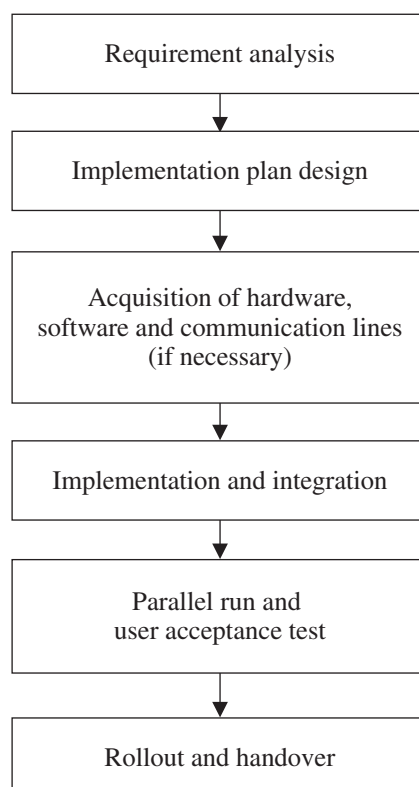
Requirement analysis

Implementation plan design

Acquisition of hardware, software and communication lines (if necessary)

Implementation and integration

Parallel run and user acceptance test

Rollout and handover